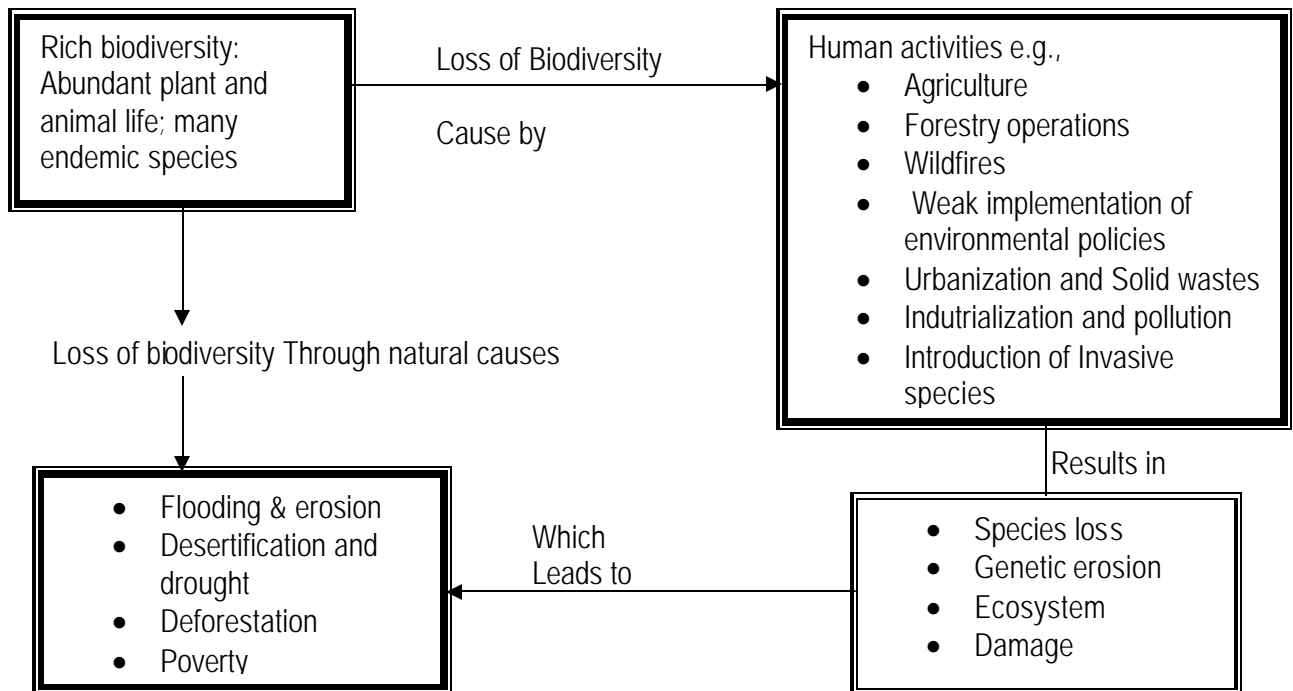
Rich biodiversity: Abundant plant and animal life; many endemic species

Loss of Biodiversity

Cause by

Human activities e.g.,
- Agriculture
- Forestry operations
- Wildfires
- Weak implementation of environmental policies
- Urbanization and Solid wastes
- Indutrialization and pollution
- Introduction of Invasive species

Loss of biodiversity Through natural causes

Results in

- Flooding & erosion
- Desertification and drought
- Deforestation
- Poverty

Which Leads to

- Species loss
- Genetic erosion
- Ecosystem
- Damage